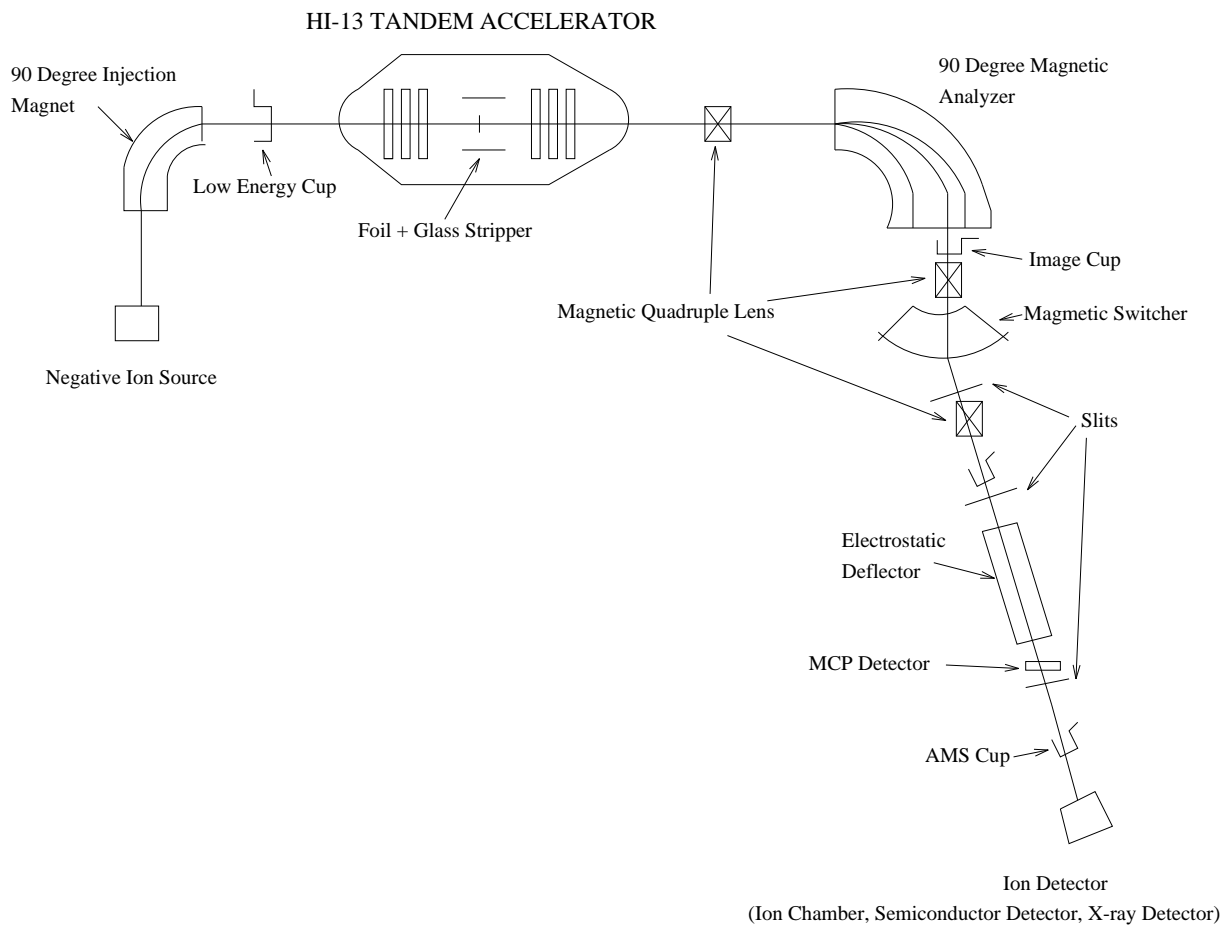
HI-13 TANDEM ACCELERATOR

90 Degree Injection Magnet

Low Energy Cup

Foil + Glass Stripper

90 Degree Magnetic Analyzer

Image Cup

Magnetic Quadruple Lens

Magmetic Switcher

Negative Ion Source

Slits

Electrostatic Deflector

MCP Detector

AMS Cup

Ion Detector
(Ion Chamber, Semiconductor Detector, X-ray Detector)